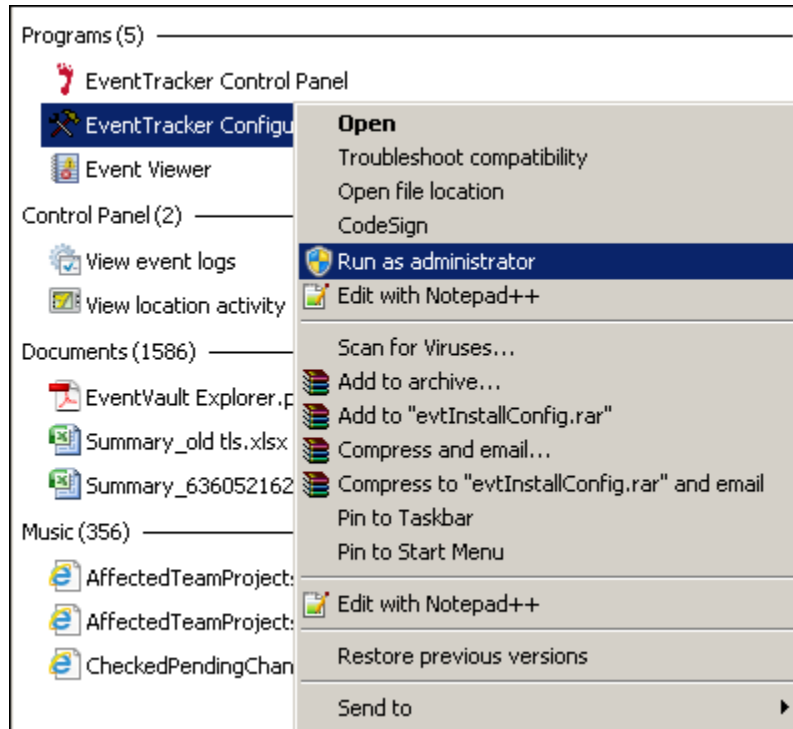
Programs (5)

EventTracker Control Panel

EventTracker Configu

Event Viewer

Control Panel (2)

View event logs

View location activity

Documents (1586)

EventVault Explorer.p

Summary_old tls.xlsx

Summary_636052162

Music (356)

AffectedTeamProject

AffectedTeamProject

CheckedPendingChan

Open
Troubleshoot compatibility
Open file location
CodeSign
Run as administrator
Edit with Notepad++
Scan for Viruses...
Add to archive...
Add to "evtInstallConfig.rar"
Compress and email...
Compress to "evtInstallConfig.rar" and email
Pin to Taskbar
Pin to Start Menu
Edit with Notepad++
Restore previous versions
Send to